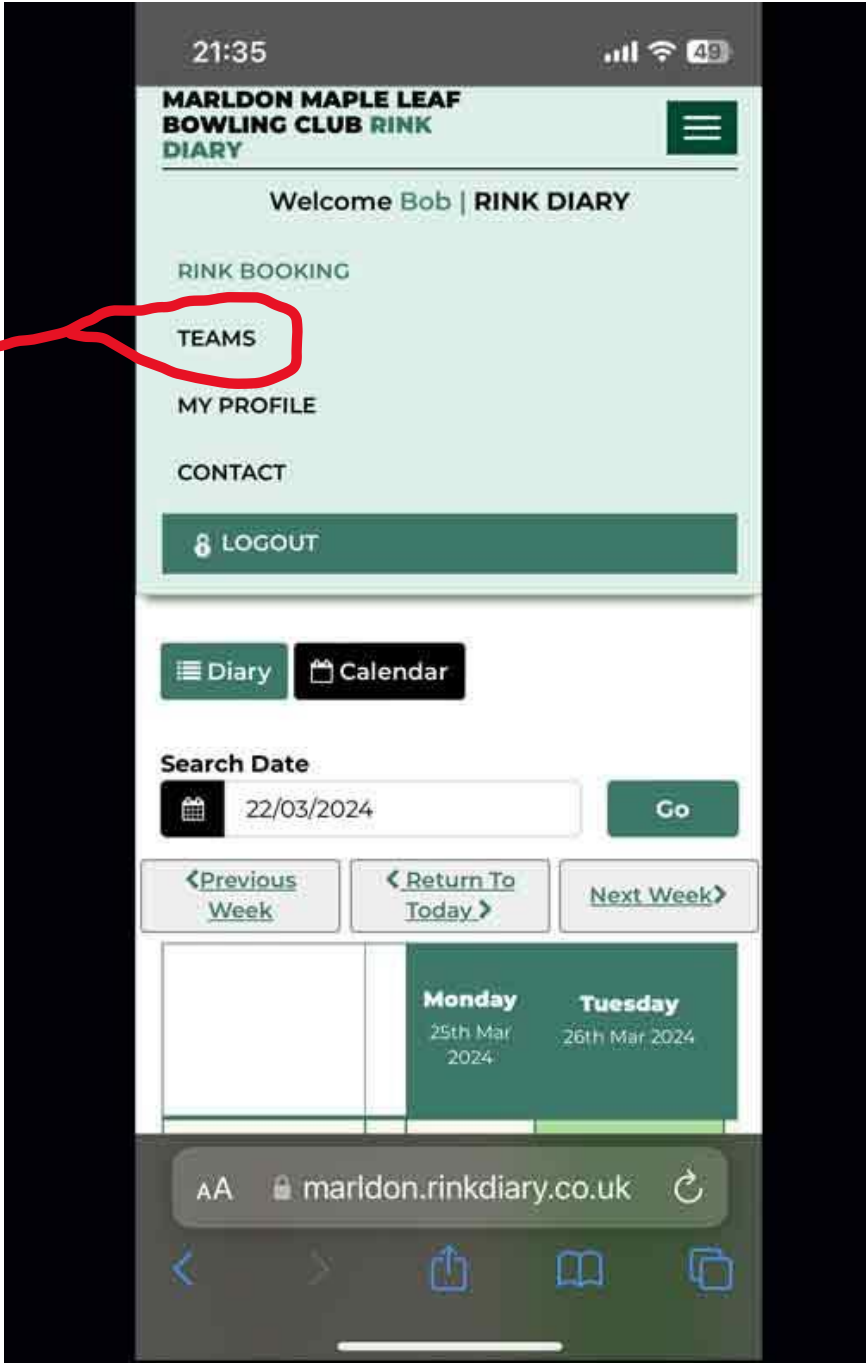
21:35

49

MARLDON MAPLE LEAF BOWLING CLUB RINK DIARY

Welcome Bob | RINK DIARY

RINK BOOKING

TEAMS

MY PROFILE

CONTACT

LOGOUT

Diary

Calendar

Search Date

22/03/2024

Go

<Previous Week

< Return To Today >

Next Week>

| | | Monday 25th Mar 2024 | Tuesday 26th Mar 2024 |
|---|---|---|---|

AA marldon.rinkdiary.co.uk